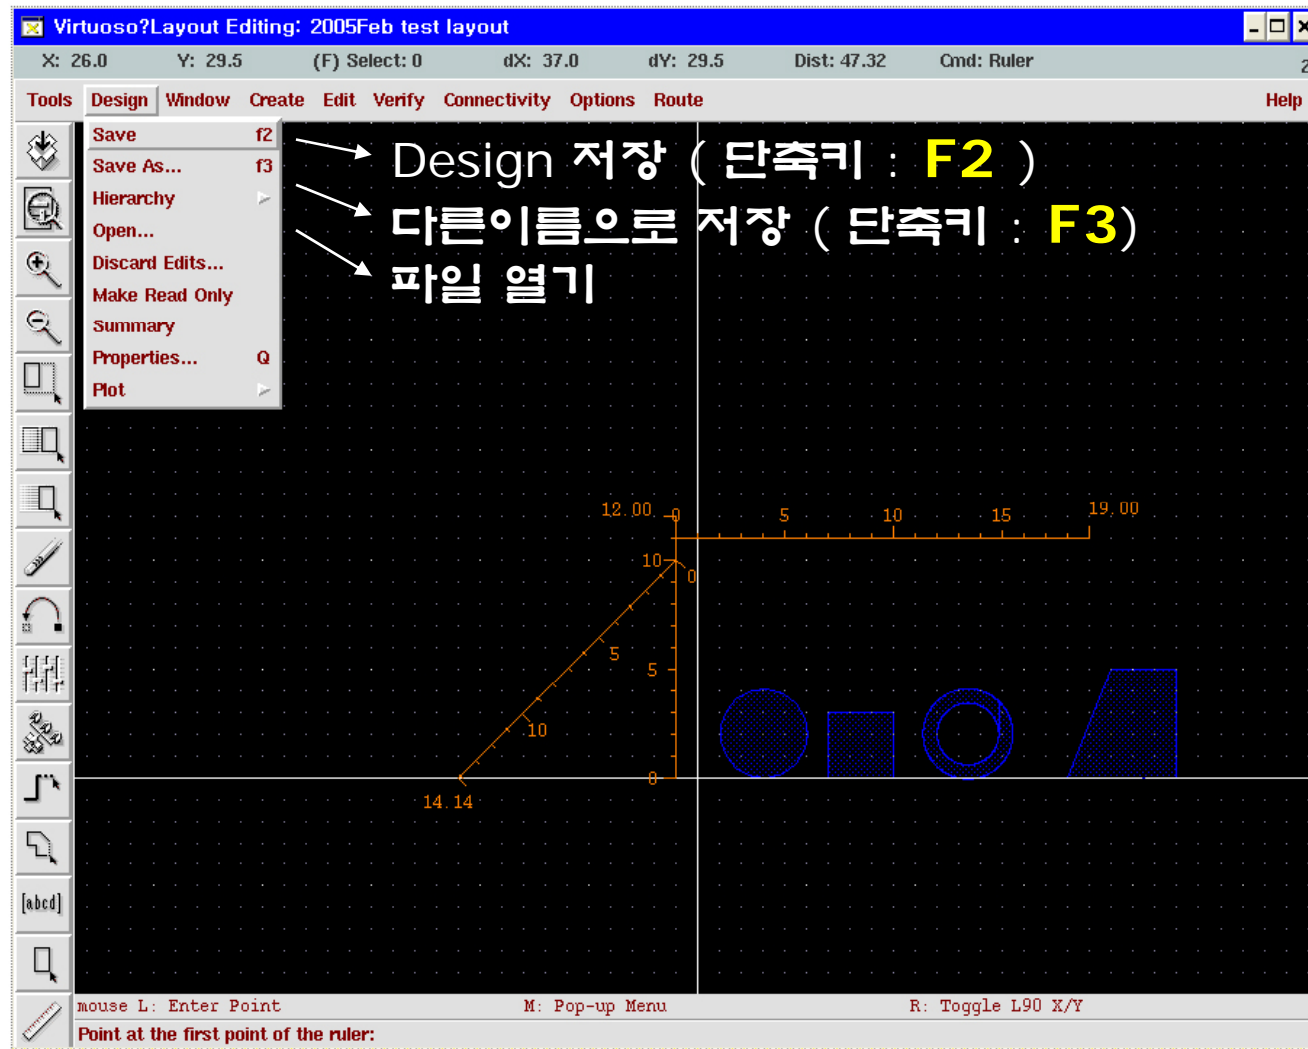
Virtuoso?Layout Editing: 2005Feb test layout

X: 26.0 Y: 29.5 (F) Select: 0 dX: 37.0 dY: 29.5 Dist: 47.32 Cmd: Ruler 2

Tools Design Window Create Edit Verify Connectivity Options Route Help

Save f2
Save As... f3
Hierarchy
Open...
Discard Edits...
Make Read Only
Summary
Properties... Q
Plot

Design 저장 ( 단축키 : F2 )
다른이름으로 저장 ( 단축키 : F3)
파일 열기

[abcd]

12.00 0 5 10 15 19.00
10 0
5 5
10 0
14.14

mouse L: Enter Point M: Pop-up Menu R: Toggle L90 X/Y
Point at the first point of the ruler: